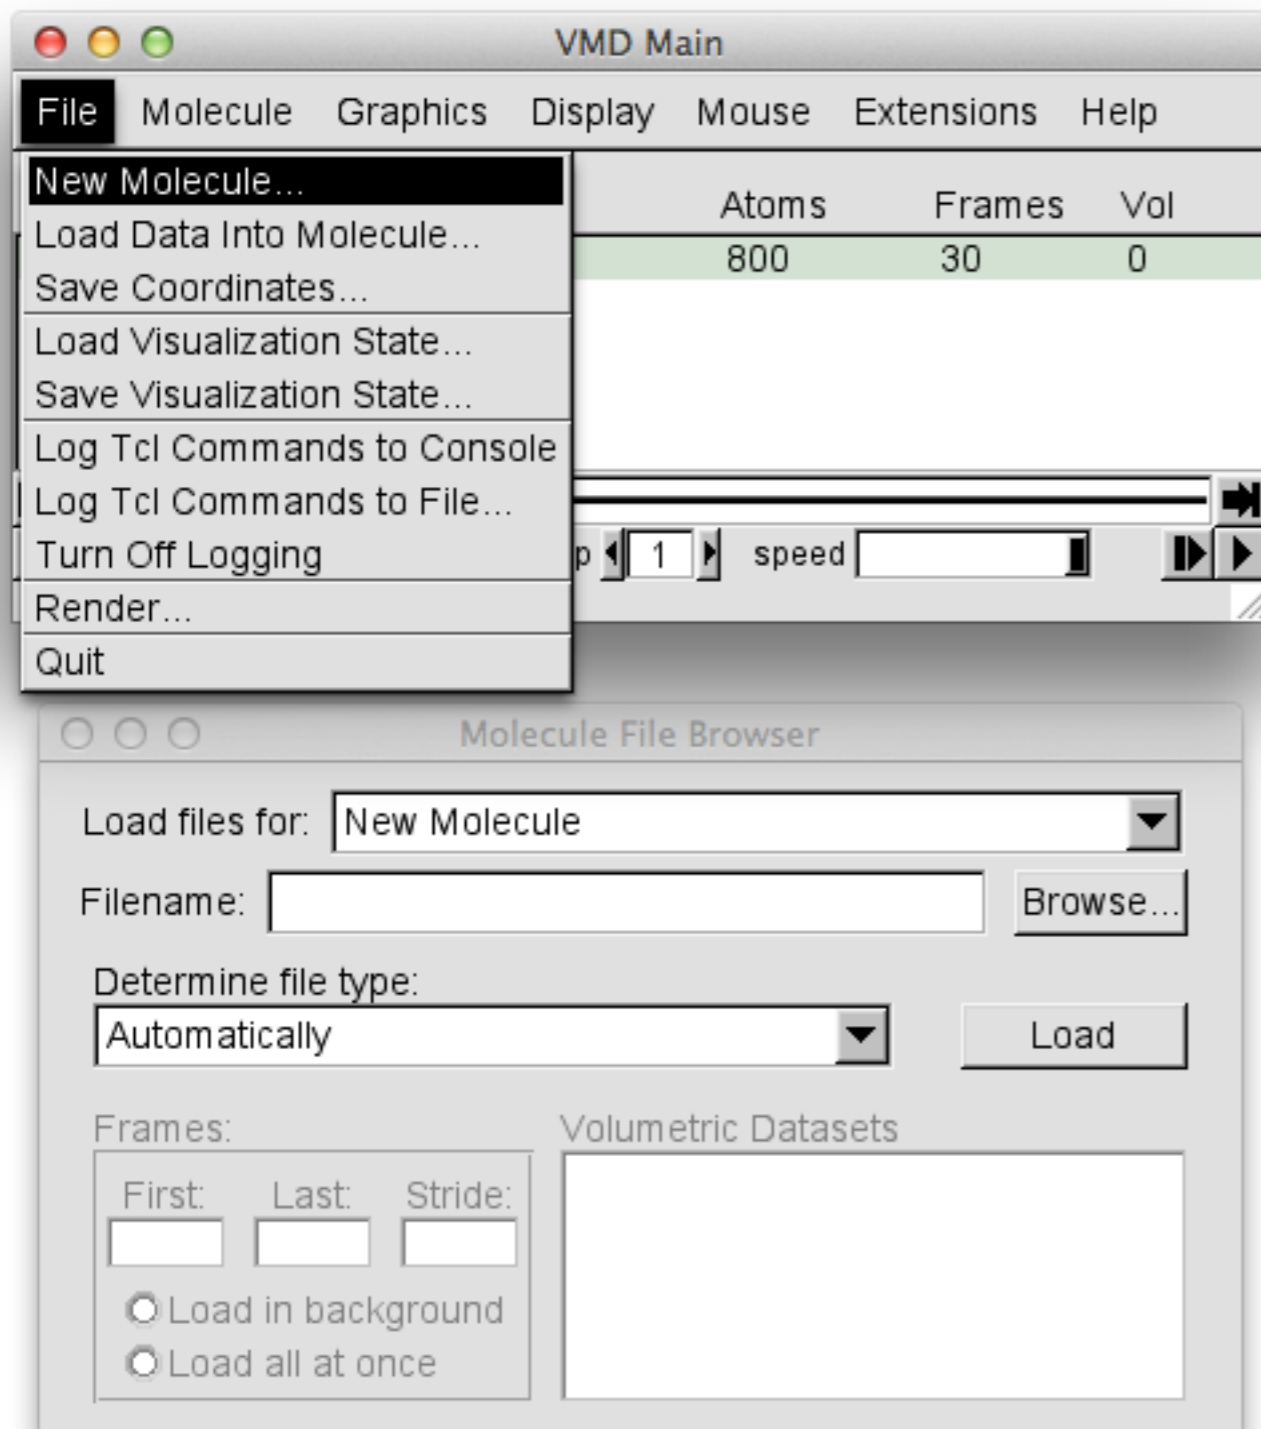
VMD Main

File Molecule Graphics Display Mouse Extensions Help

New Molecule...
Load Data Into Molecule...
Save Coordinates...
Load Visualization State...
Save Visualization State...
Log Tcl Commands to Console
Log Tcl Commands to File...
Turn Off Logging
Render...
Quit

| Atoms | Frames | Vol |
|---|---|---|
| 800 | 30 | 0 |

p 1 speed

Molecule File Browser

Load files for: New Molecule

Filename: Browse...

Determine file type:
Automatically

Load

Frames:
First: Last: Stride:
Load in background
Load all at once

Volumetric Datasets